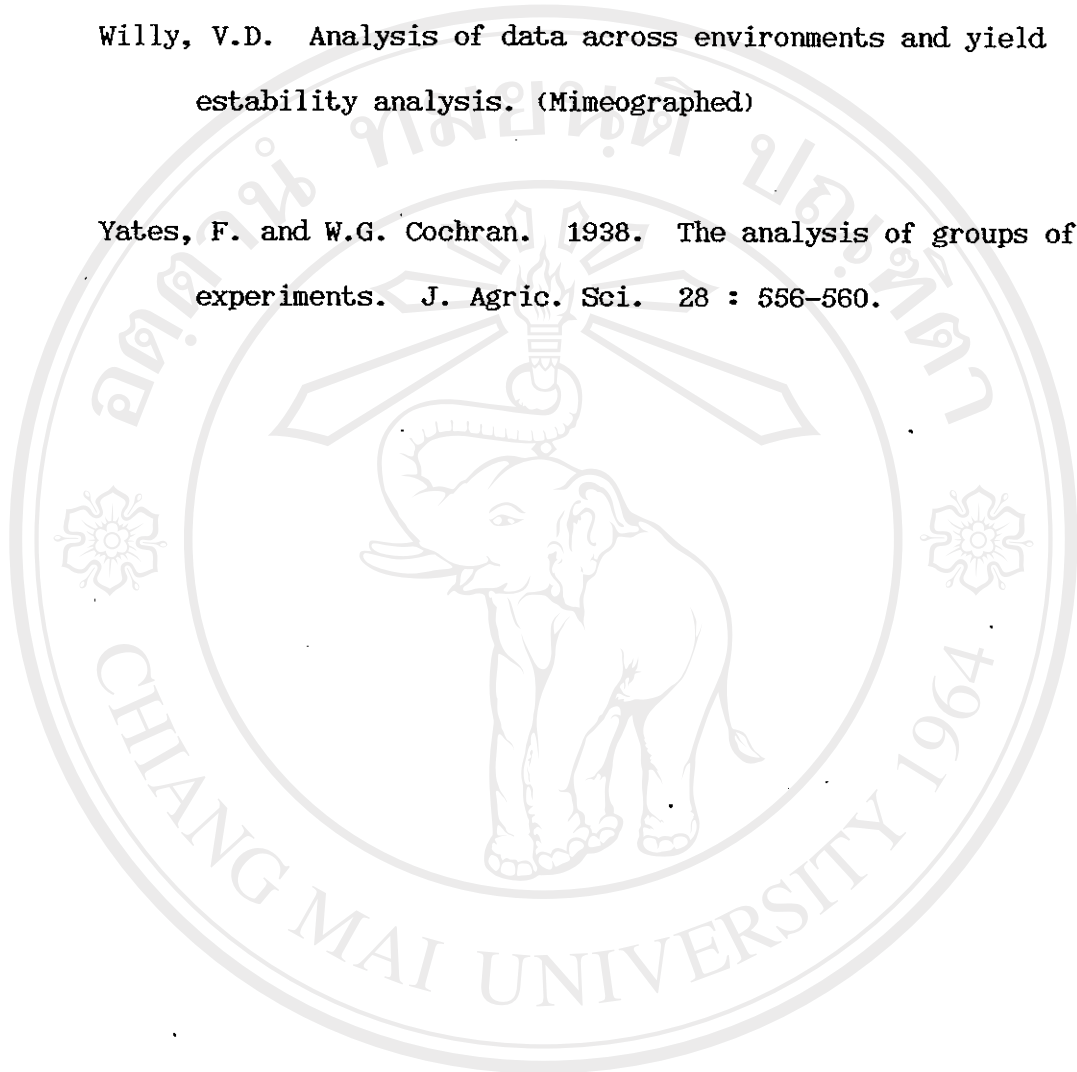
Willy, V.D. Analysis of data across environments and yield estability analysis. (Mimeographed)

Yates, F. and W.G. Cochran. 1938. The analysis of groups of experiments. J. Agric. Sci. 28 : 556-560.

ลิขสิทธิ์มหาวิทยาลัยเชียงใหม่

CHIANG MAI UNIVERSITY 1964